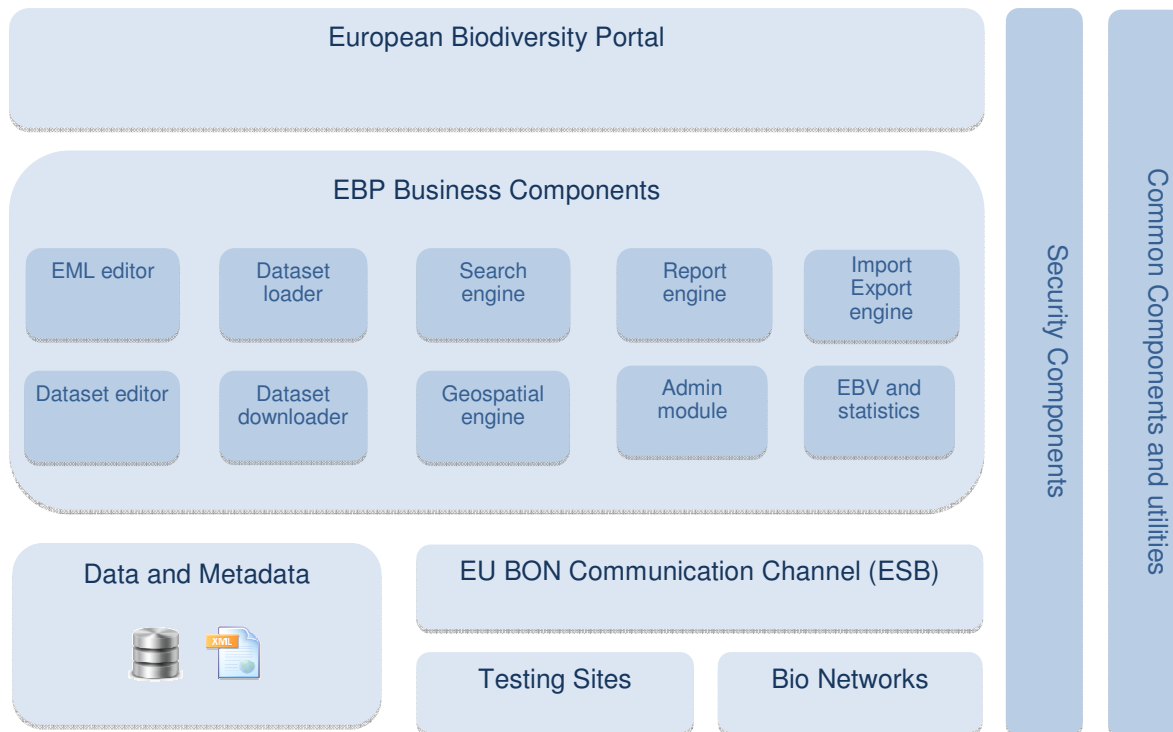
European Biodiversity Portal

EBP Business Components

EML editor

Dataset loader

Search engine

Report engine

Import Export engine

Dataset editor

Dataset downloader

Geospatial engine

Admin module

EBV and statistics

Data and Metadata

XML

EU BON Communication Channel (ESB)

Testing Sites

Bio Networks

Security Components

Common Components and utilities